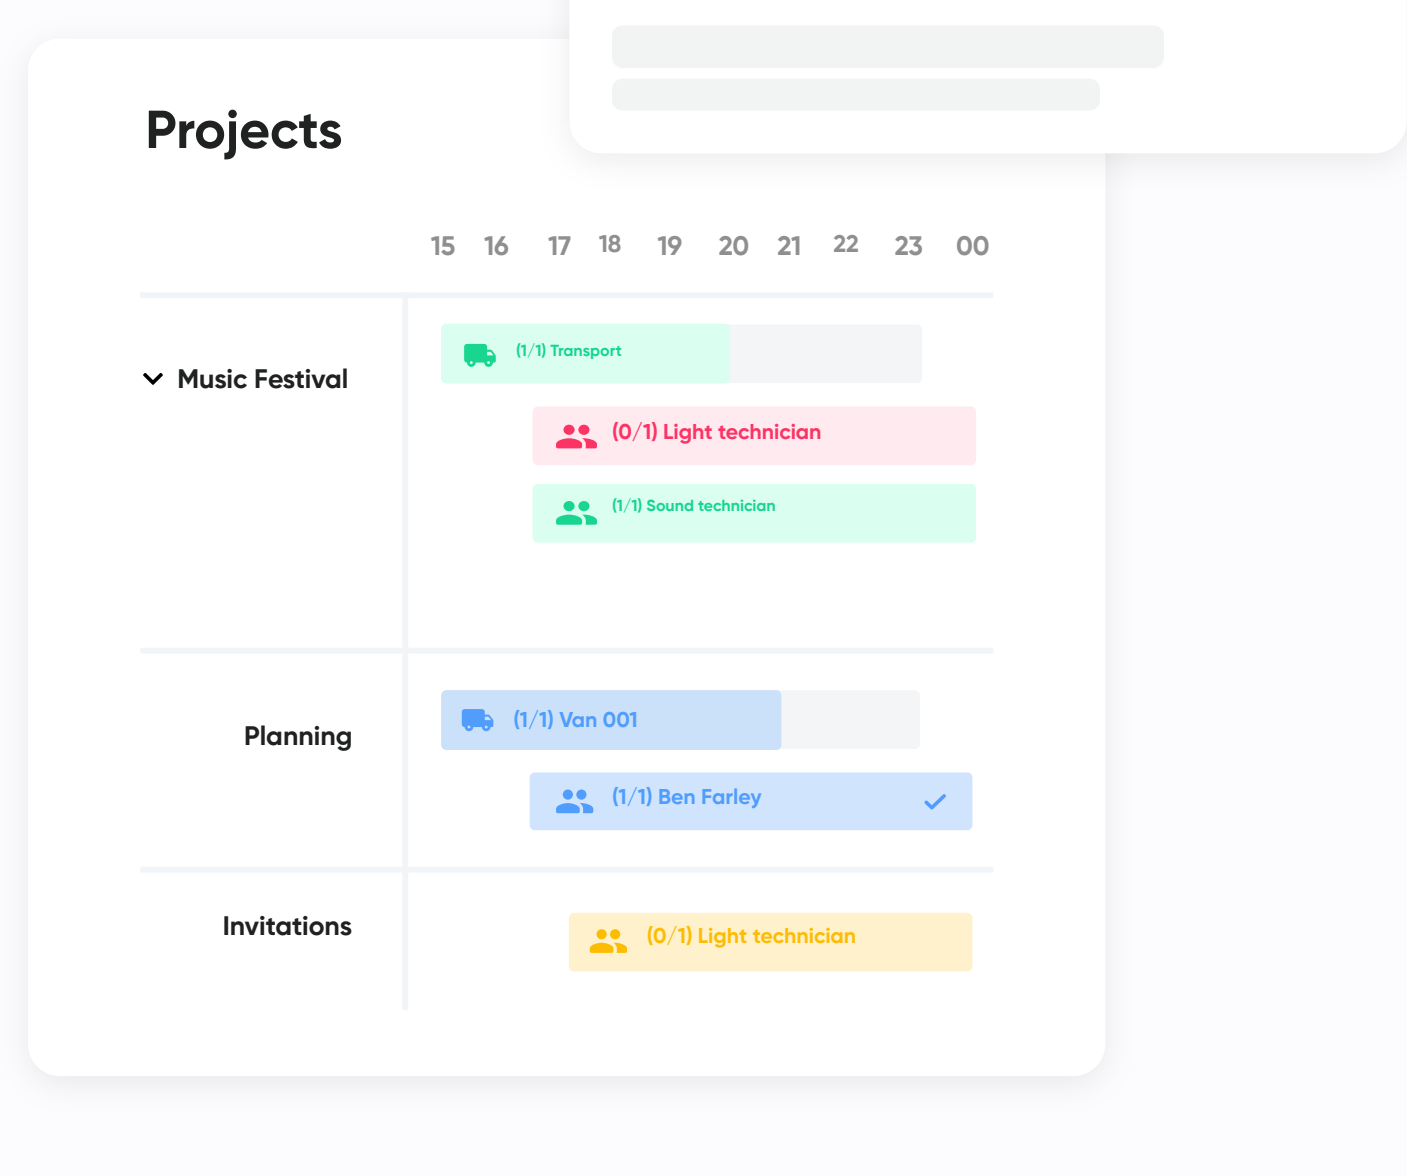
Projects

15 16 17 18 19 20 21 22 23 00

Music Festival

(1/1) Transport

(0/1) Light technician

(1/1) Sound technician

Planning

(1/1) Van 001

(1/1) Ben Farley

Invitations

(0/1) Light technician